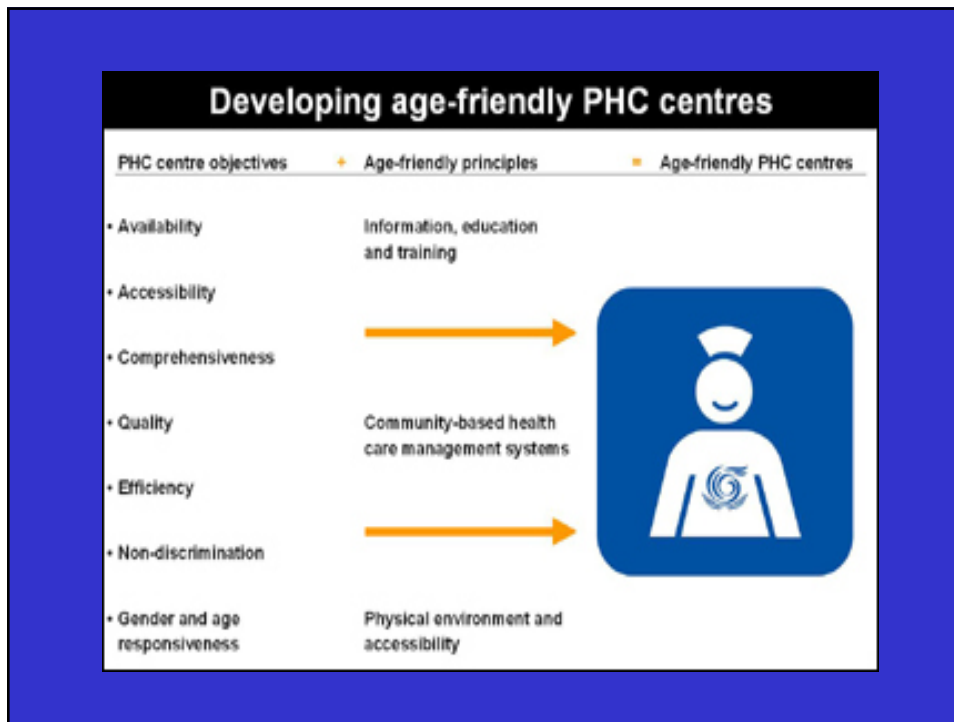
Developing age-friendly PHC centres

PHC centre objectives + Age-friendly principles = Age-friendly PHC centres

• Availability

• Accessibility

• Comprehensiveness

• Quality

• Efficiency

• Non-discrimination

• Gender and age responsiveness

Information, education and training

Community-based health care management systems

Physical environment and accessibility